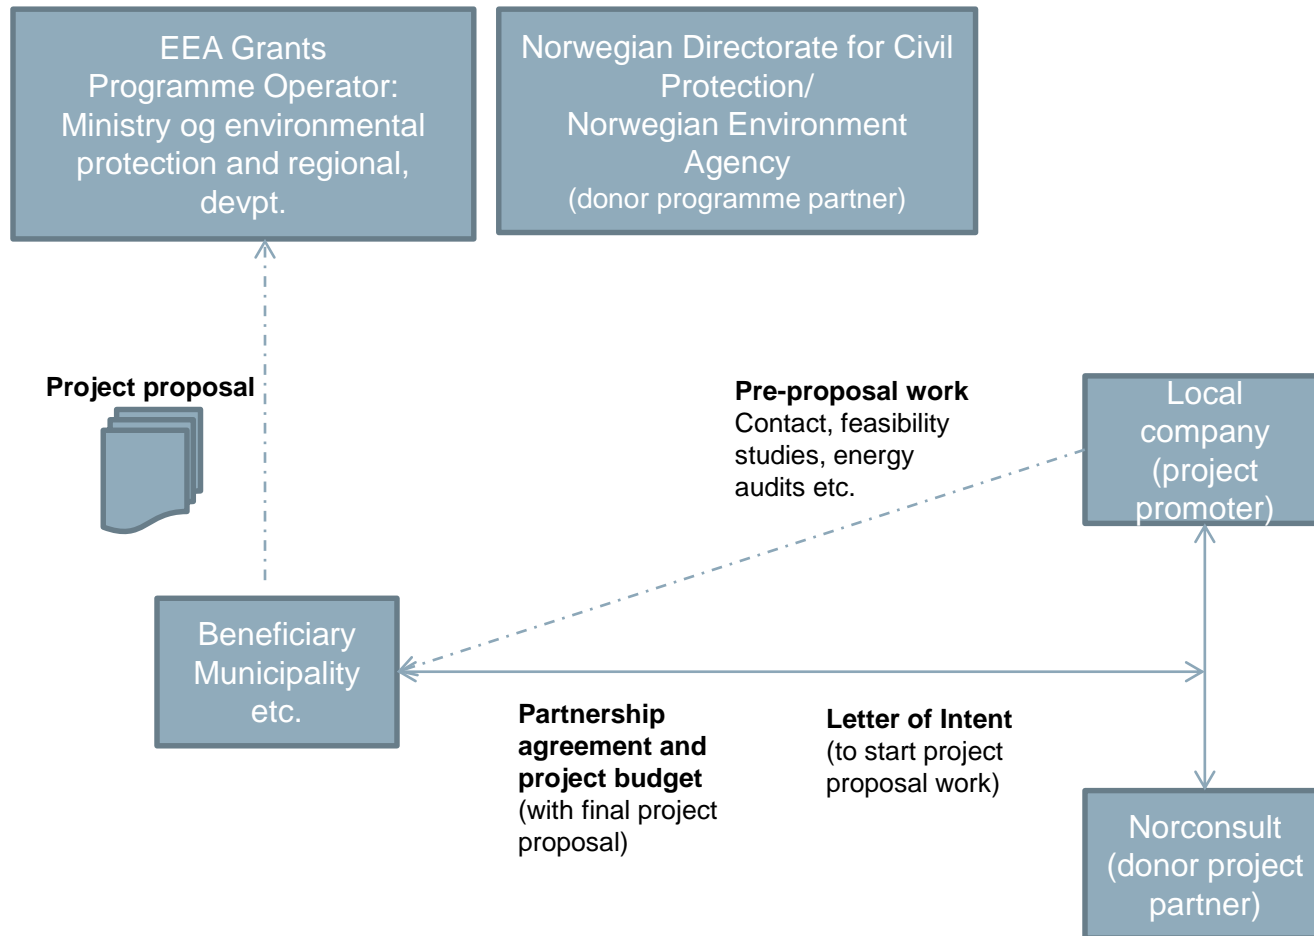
EEA Grants Programme Operator: Ministry og environmental protection and regional, devpt.

Norwegian Directorate for Civil Protection/ Norwegian Environment Agency (donor programme partner)

Project proposal

Pre-proposal work
Contact, feasibility studies, energy audits etc.

Local company (project promoter)

Beneficiary Municipality etc.

Partnership agreement and project budget (with final project proposal)

Letter of Intent (to start project proposal work)

Norconsult (donor project partner)